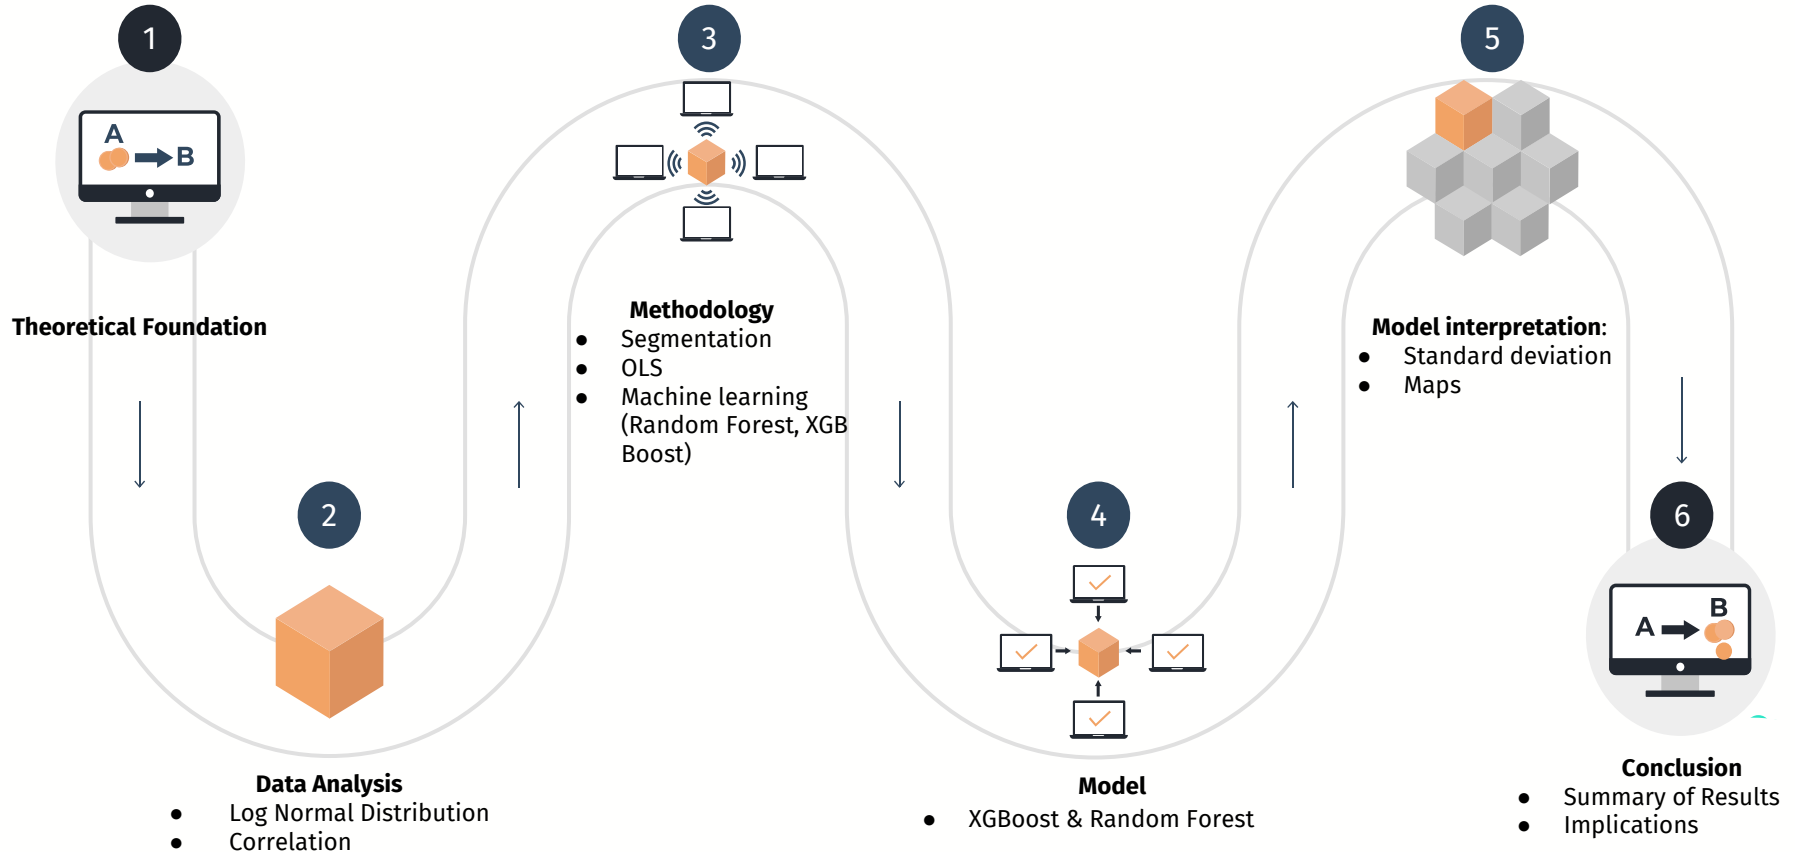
1

A

B

Theoretical Foundation

2

Data Analysis
- Log Normal Distribution
- Correlation

3

Methodology
- Segmentation
- OLS
- Machine learning (Random Forest, XGB Boost)

4

Model
- XGBoost & Random Forest

5

Model interpretation:
- Standard deviation
- Maps

6

A

B

Conclusion
- Summary of Results
- Implications